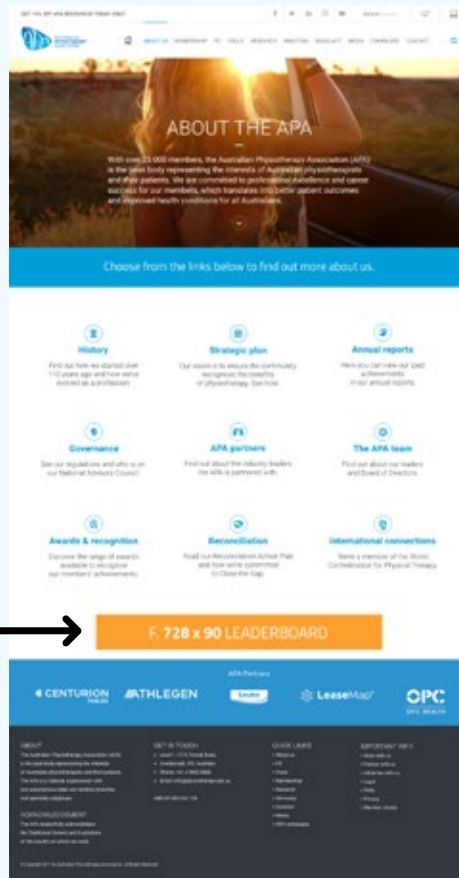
ABOUT THE APA

With over 23 000 members, the Australian Physiotherapy Association (APA) is the peak body representing the interests of Australian physiotherapists and their patients. We are committed to professional excellence and career success for our members, which translates into better patient outcomes and improved health conditions for all Australians.

Choose from the links below to find out more about us.

History
Find out how we started over 110 years ago and how we've evolved as a profession.

Strategic plan
Our vision is to ensure the community recognises the benefits of physiotherapy. See how.

Annual reports
Here you can view our past achievements in our annual reports.

Governance
See our regulations and who is on our National Advisory Council.

APA partners
Find out about the industry leaders the APA is partnered with.

The APA team
Find out about our leaders and Board of Directors.

Awards & recognition
Discover the range of awards available to recognise our members' achievements.

Reconciliation
Read our Reconciliation Action Plan and how we're committed to Close the Gap.

International connections
We're a member of the World Confederation for Physical Therapy.

F. 728 x 90 LEADERBOARD

APA Partners

CENTURION
ATHLEGEN
LeaseMap
OPC
OPC HEALTH

ABOUT
GET IN TOUCH
QUICK LINKS
IMPORTANT INFO

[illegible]